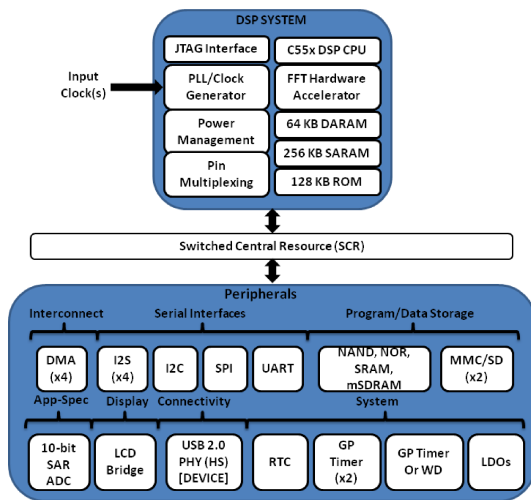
DSP SYSTEM

JTAG Interface

C55x DSP CPU

Input Clock(s)

PLL/Clock Generator

FFT Hardware Accelerator

Power Management

64 KB DARAM

256 KB SARAM

Pin Multiplexing

128 KB ROM

Switched Central Resource (SCR)

Peripherals

Interconnect

Serial Interfaces

Program/Data Storage

DMA (x4)

I2S (x4)

I2C

SPI

UART

NAND, NOR, SRAM, mSDRAM

MMC/SD (x2)

App-Spec

Display

Connectivity

System

10-bit SAR ADC

LCD Bridge

USB 2.0 PHY (HS) [DEVICE]

RTC

GP Timer (x2)

GP Timer Or WD

LDOs